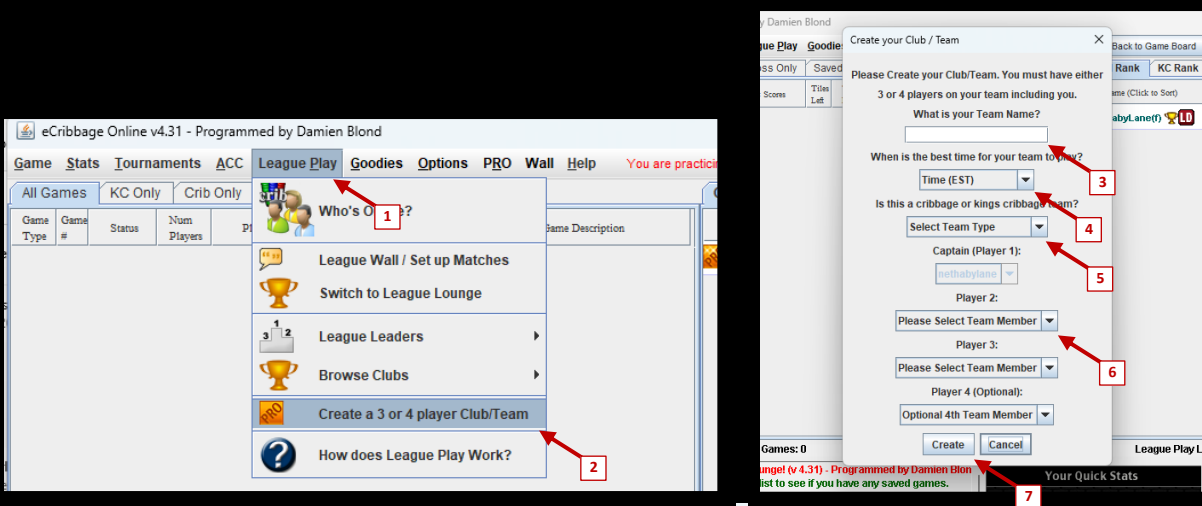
eCribbage Online v4.31 - Programmed by Damien Blond

Game Stats Tournaments ACC League Play Goodies Options PRO Wall Help You are practici

All Games KC Only Crib Only

Game Type | Game # | Status | Num Players | Pl | Game Description

Who's O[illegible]e?

League Wall / Set up Matches

Switch to League Lounge

League Leaders

Browse Clubs

Create a 3 or 4 player Club/Team

How does League Play Work?

1

2

y Damien Blond

ue Play Goodie

ss Only Saved

Scores | Tiles Left

Back to Game Board

Rank KC Rank

ame (Click to Sort)

abyLane(f)

Create your Club / Team

Please Create your Club/Team. You must have either 3 or 4 players on your team including you.

What is your Team Name?

When is the best time for your team to play?

Time (EST)

Is this a cribbage or kings cribbage team?

Select Team Type

Captain (Player 1):

nethabylane

Player 2:

Please Select Team Member

Player 3:

Please Select Team Member

Player 4 (Optional):

Optional 4th Team Member

Create Cancel

3

4

5

6

7

Games: 0

unge! (v 4.31) - Programmed by Damien Blon

list to see if you have any saved games.

League Play L

Your Quick Stats